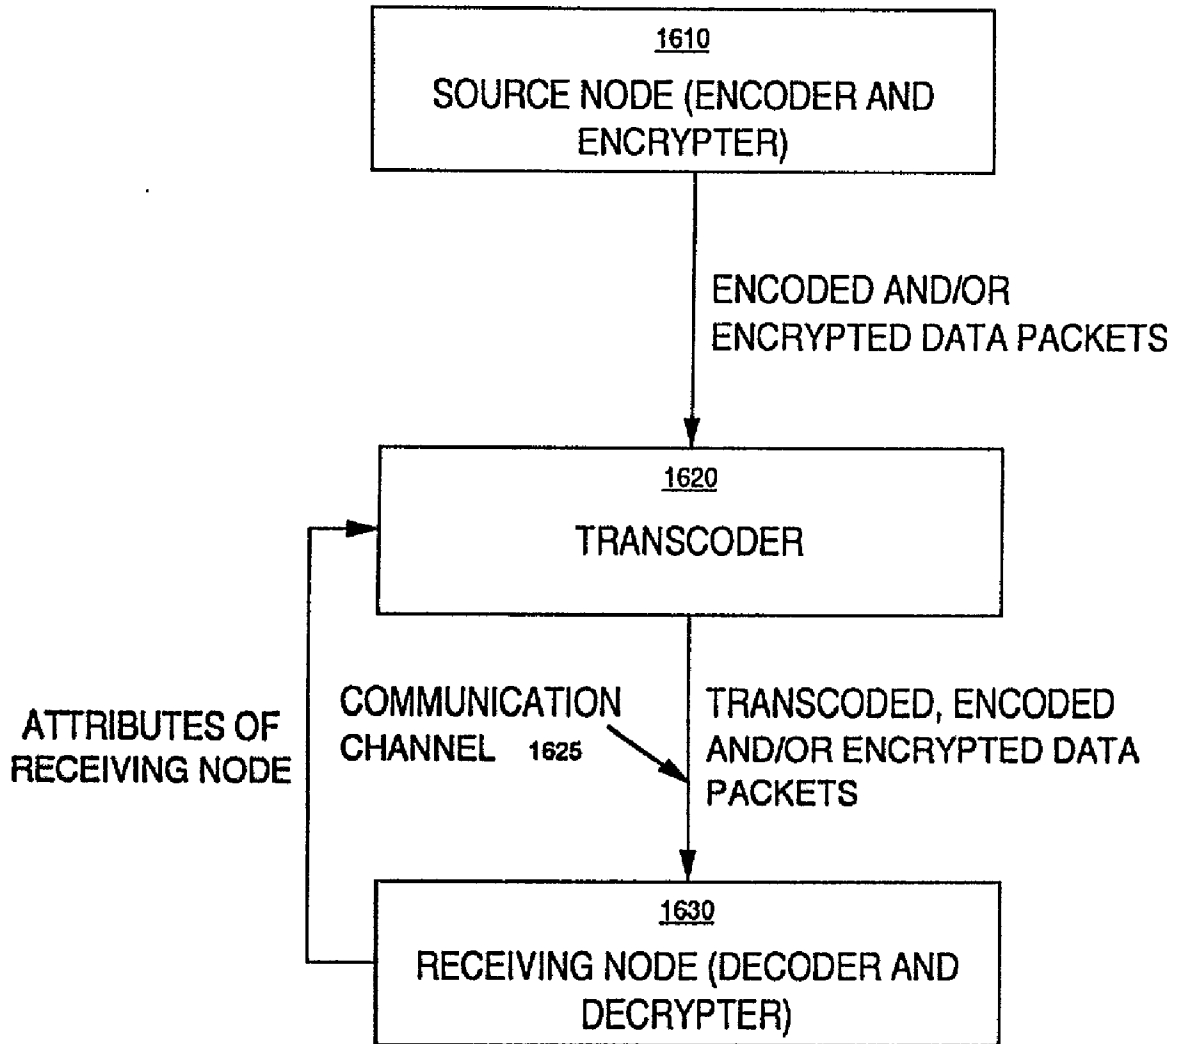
1610
SOURCE NODE (ENCODER AND ENCRYPTER)

ENCODED AND/OR ENCRYPTED DATA PACKETS

1620
TRANSCODER

ATTRIBUTES OF RECEIVING NODE

COMMUNICATION CHANNEL 1625

TRANSCODED, ENCODED AND/OR ENCRYPTED DATA PACKETS

1630
RECEIVING NODE (DECODER AND DECRYPTER)